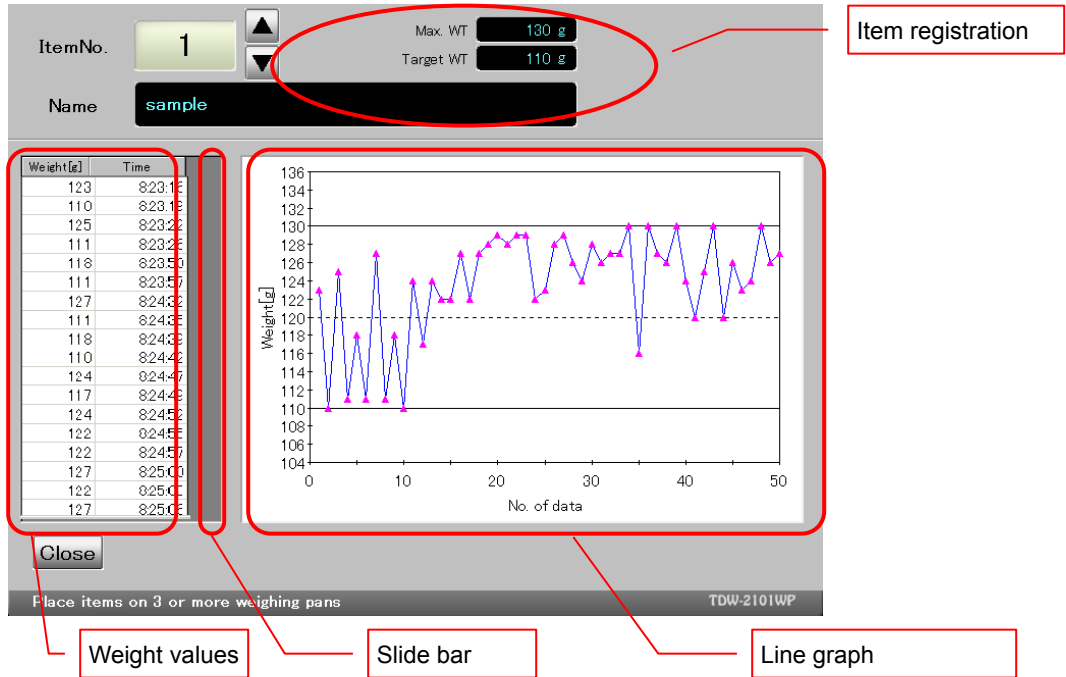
ItemNo.
1
Max. WT 130 g
Target WT 110 g
Item registration
Name
sample

| Weight[g] | Time |
|---|---|
| 123 | 8:23:1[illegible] |
| 110 | 8:23:1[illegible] |
| 125 | 8:23:22 |
| 111 | 8:23:2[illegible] |
| 118 | 8:23:50 |
| 111 | 8:23:57 |
| 127 | 8:24:32 |
| 111 | 8:24:3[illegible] |
| 118 | 8:24:3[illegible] |
| 110 | 8:24:42 |
| 124 | 8:24:47 |
| 117 | 8:24:4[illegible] |
| 124 | 8:24:52 |
| 122 | 8:24:5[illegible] |
| 122 | 8:24:57 |
| 127 | 8:25:00 |
| 122 | 8:25:0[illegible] |
| 127 | 8:25:0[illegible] |

136
134
132
130
128
126
124
122
120
118
116
114
112
110
108
106
104
Weight[g]
0
10
20
30
40
50
No. of data

Close
Place items on 3 or more weighing pans
TDW-2101WP
Weight values
Slide bar
Line graph